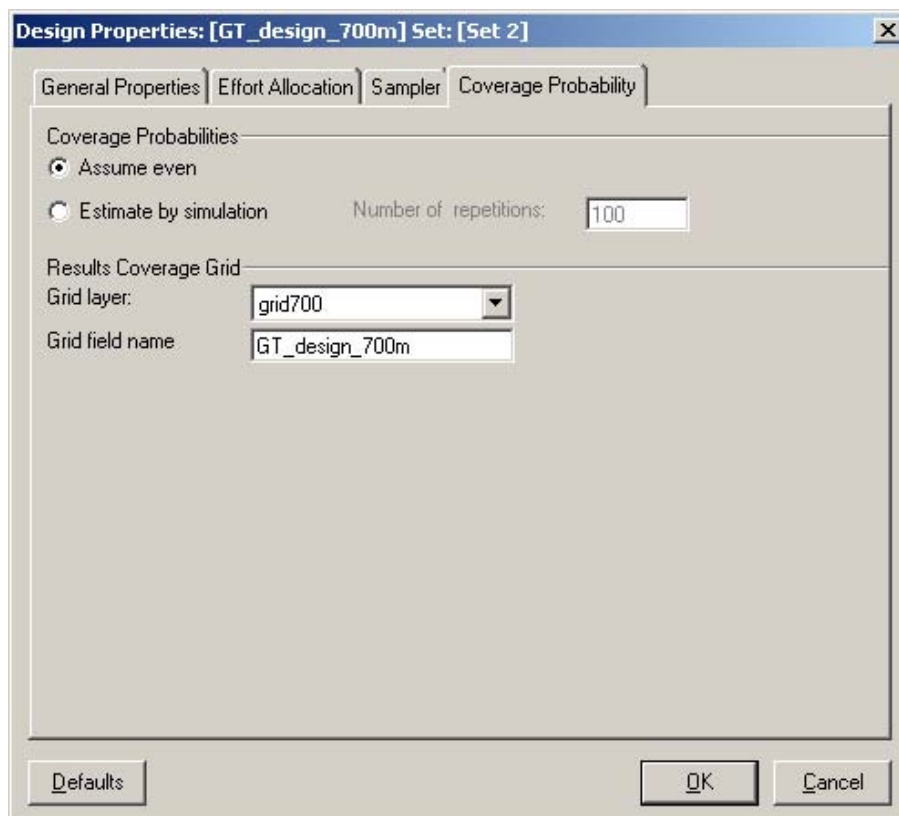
Design Properties: [GT_design_700m] Set: [Set 2]

General Properties | Effort Allocation | Sampler | Coverage Probability

Coverage Probabilities

Assume even

Estimate by simulation

Number of repetitions: 100

Results Coverage Grid

Grid layer: grid700

Grid field name GT_design_700m

Defaults

OK

Cancel